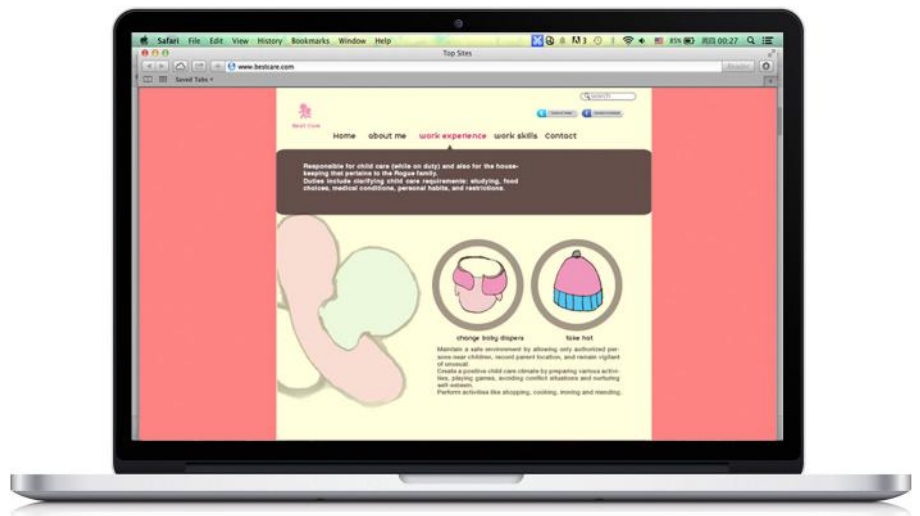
Safari File Edit View History Bookmarks Window Help

85% 00:27

Top Sites

www.bestcare.com

Reader

Saved Tabs

Search

Best Care

Home about me work experience work skills Contact

Responsible for child care (while on duty) and also for the housekeeping that pertains to the Rogue family.
Duties include clarifying child care requirements: studying, food choices, medical conditions, personal habits, and restrictions.

change baby diapers

take hat

Maintain a safe environment by allowing only authorized persons near children, record parent location, and remain vigilant of unusual.
Create a positive child care climate by preparing various activities, playing games, avoiding conflict situations and nurturing self-esteem.
Perform activities like shopping, cooking, ironing and mending.